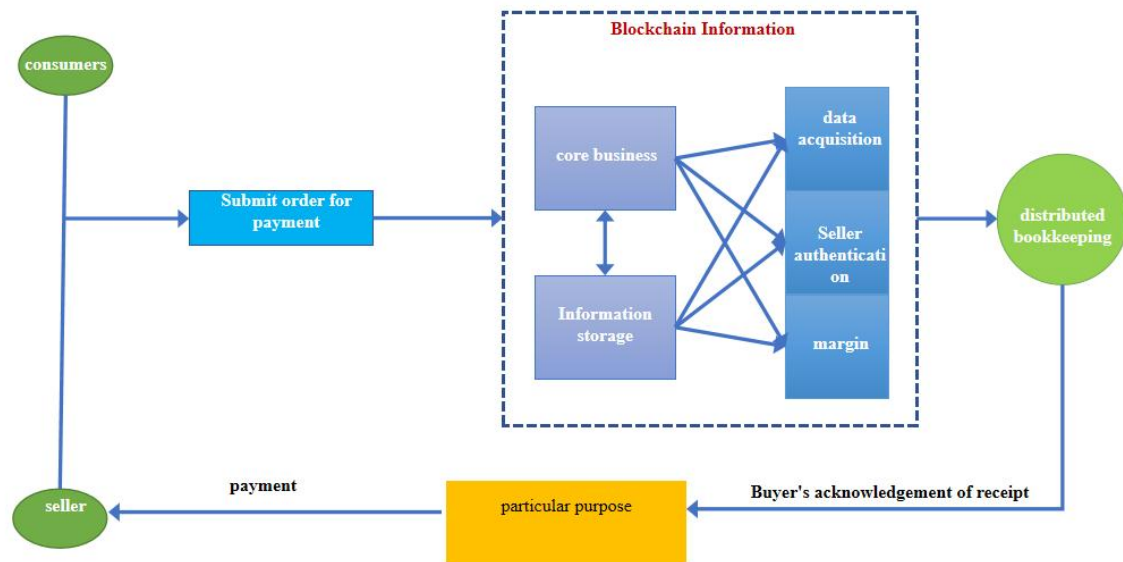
Blockchain Information

consumers

Submit order for payment

core business

Information storage

data acquisition

Seller authenticati on

margin

distributed bookkeeping

seller

payment

particular purpose

Buyer's acknowledgement of receipt